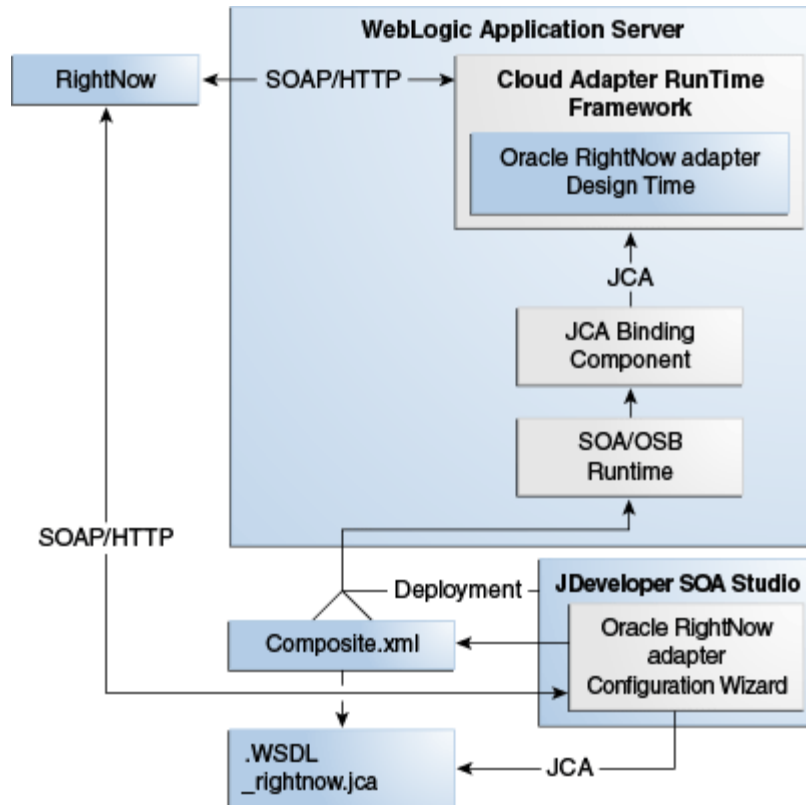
WebLogic Application Server

RightNow

SOAP/HTTP

Cloud Adapter RunTime Framework

Oracle RightNow adapter Design Time

JCA

JCA Binding Component

SOA/OSB Runtime

SOAP/HTTP

Deployment

JDeveloper SOA Studio

Composite.xml

Oracle RightNow adapter Configuration Wizard

.WSDL
_rightnow.jca

JCA